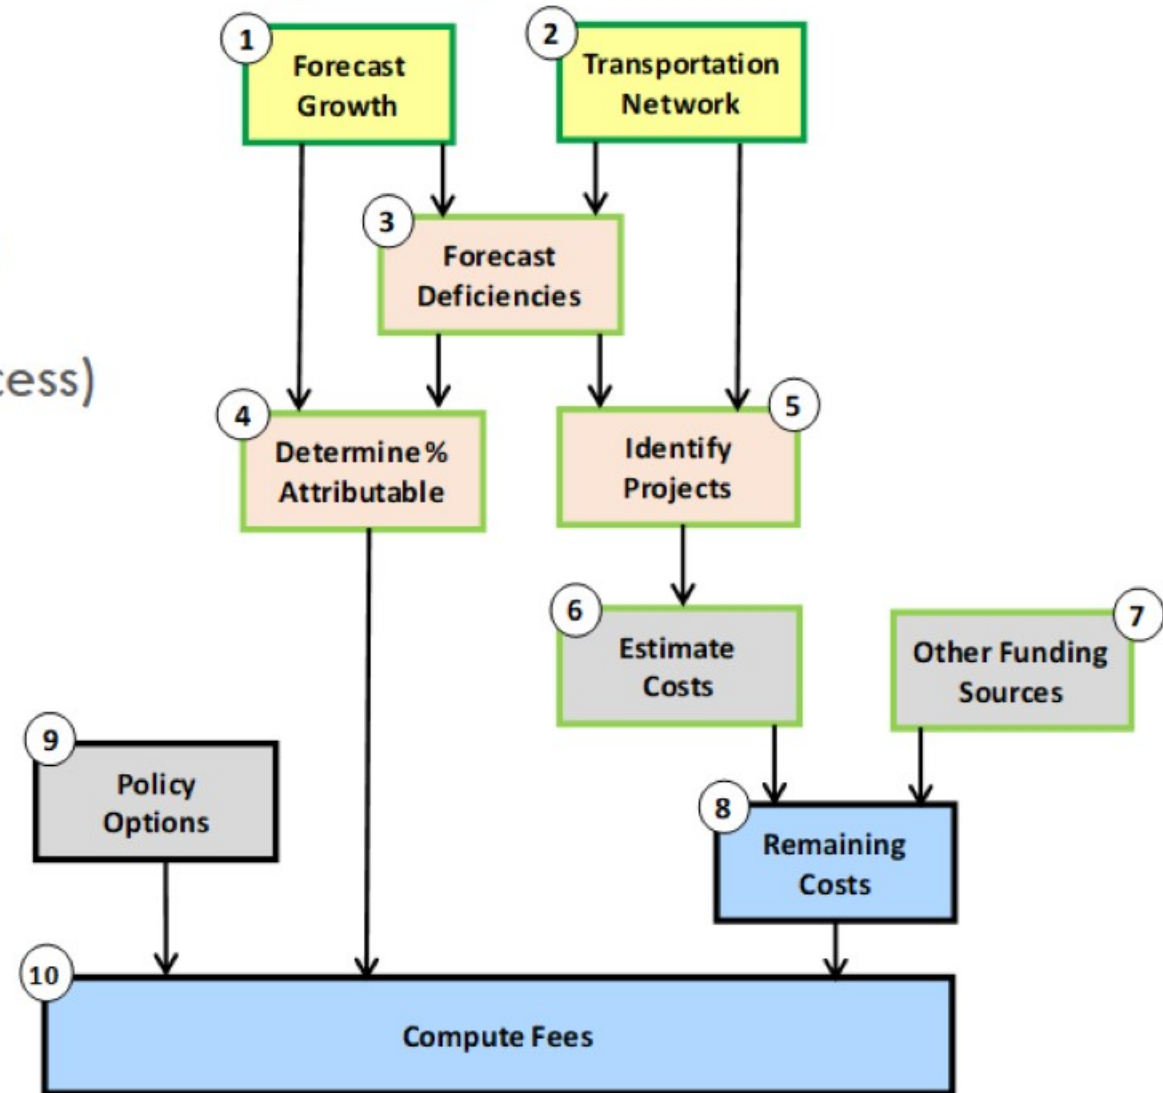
cess)

1 Forecast Growth

2 Transportation Network

3 Forecast Deficiencies

4 Determine % Attributable

5 Identify Projects

6 Estimate Costs

7 Other Funding Sources

9 Policy Options

8 Remaining Costs

10 Compute Fees